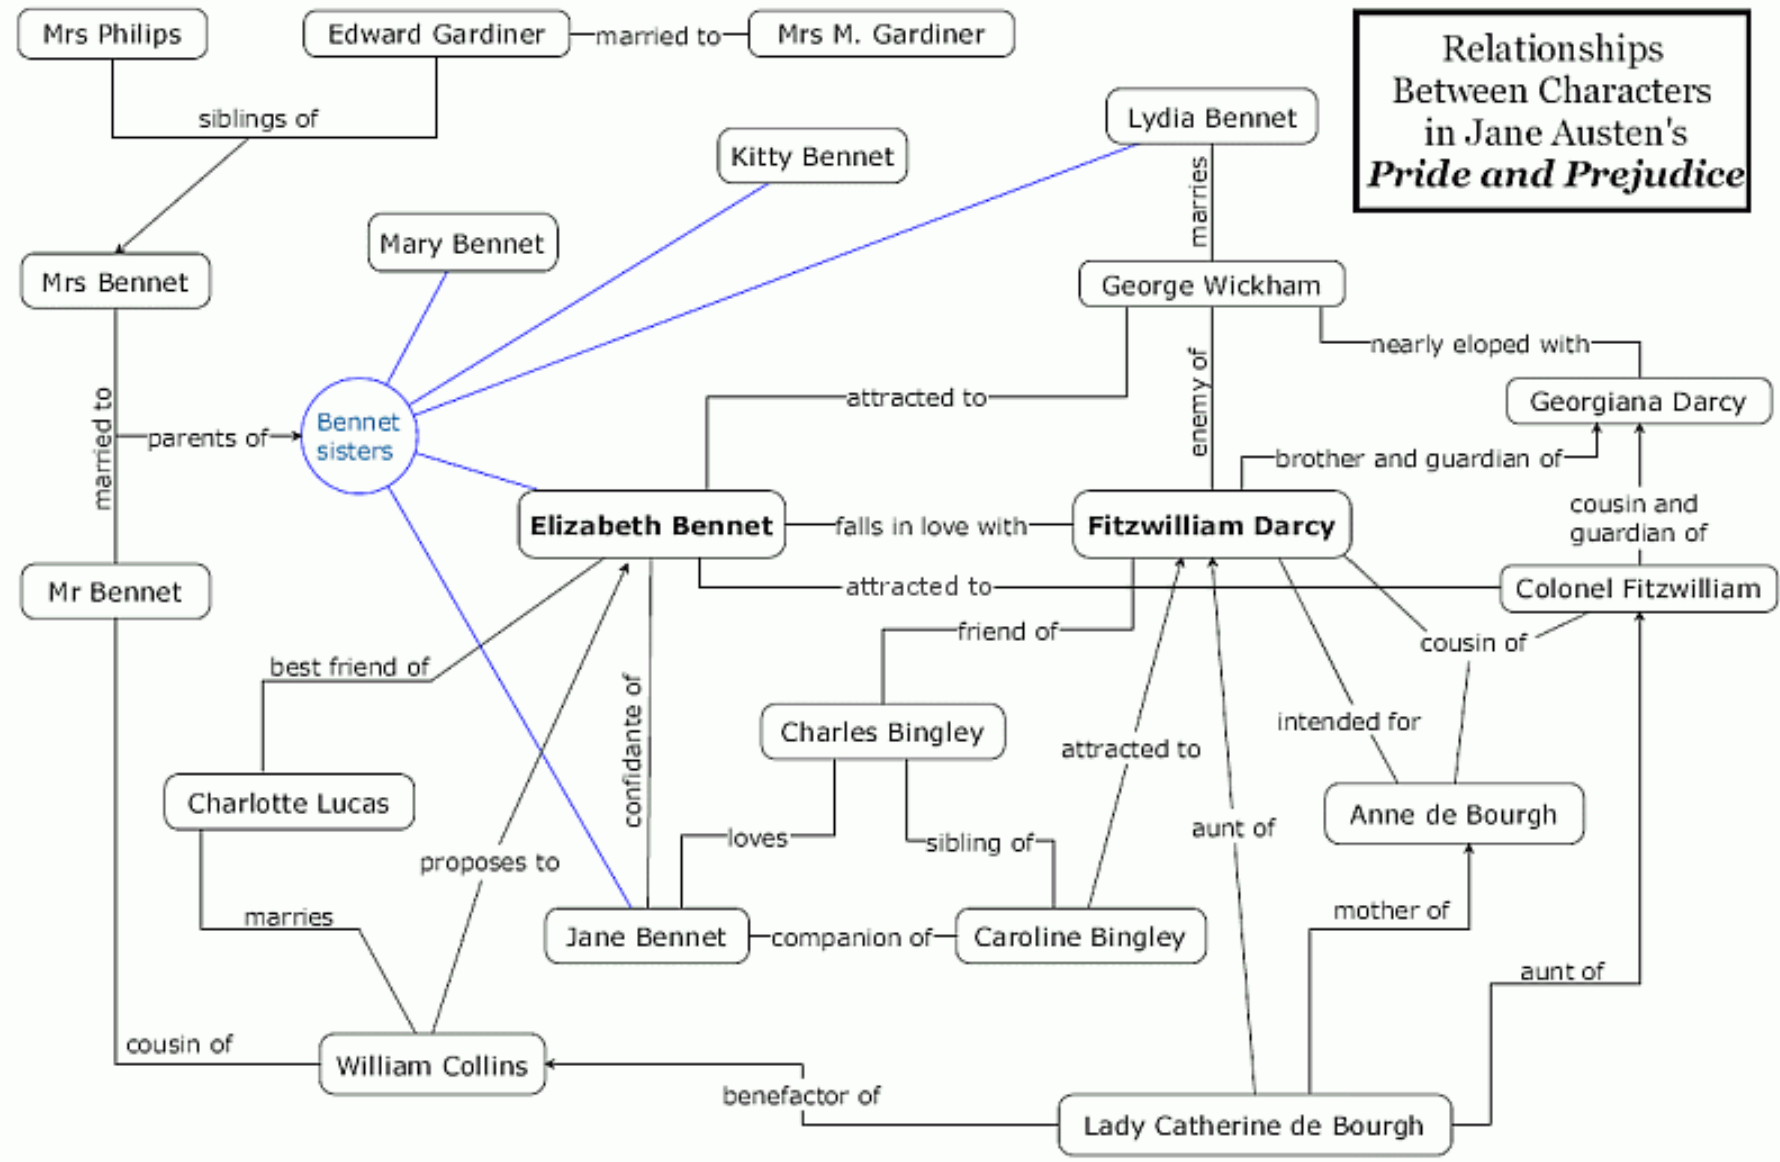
Relationships Between Characters in Jane Austen's ***Pride and Prejudice***

Mrs Philips

Edward Gardiner

married to

Mrs M. Gardiner

siblings of

Lydia Bennet

Kitty Bennet

marries

Mary Bennet

Mrs Bennet

George Wickham

nearly eloped with

married to

parents of

Bennet sisters

attracted to

enemy of

Georgiana Darcy

brother and guardian of

Elizabeth Bennet

falls in love with

Fitzwilliam Darcy

cousin and guardian of

Mr Bennet

attracted to

Colonel Fitzwilliam

friend of

cousin of

best friend of

confidante of

Charles Bingley

intended for

attracted to

Charlotte Lucas

Anne de Bourgh

loves

sibling of

aunt of

proposes to

marries

mother of

Jane Bennet

companion of

Caroline Bingley

aunt of

cousin of

William Collins

benefactor of

Lady Catherine de Bourgh